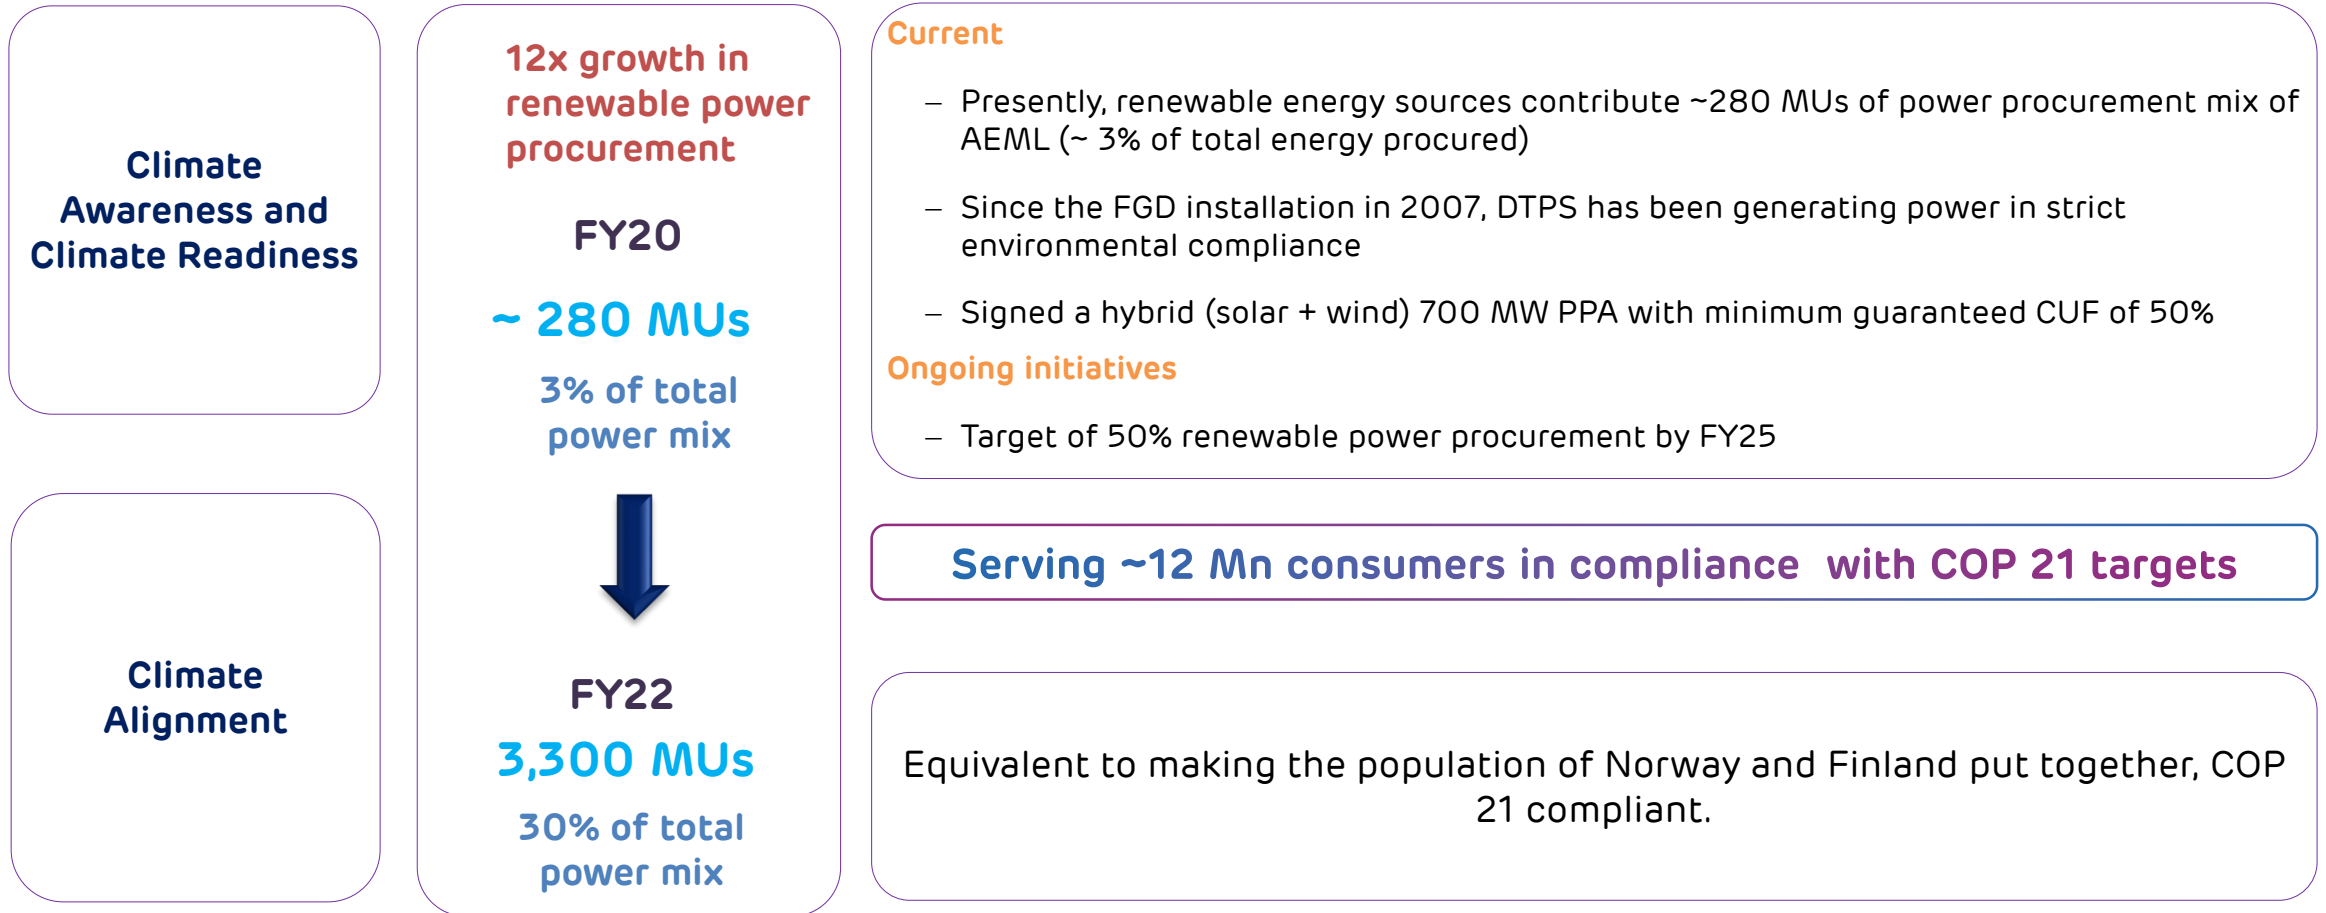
Climate Awareness and Climate Readiness

Climate Alignment

12x growth in renewable power procurement

FY20

~ 280 MUs

3% of total power mix

FY22

3,300 MUs

30% of total power mix

Current

– Presently, renewable energy sources contribute ~280 MUs of power procurement mix of AEML (~ 3% of total energy procured)

– Since the FGD installation in 2007, DTPS has been generating power in strict environmental compliance

– Signed a hybrid (solar + wind) 700 MW PPA with minimum guaranteed CUF of 50%

Ongoing initiatives

– Target of 50% renewable power procurement by FY25

Serving ~12 Mn consumers in compliance with COP 21 targets

Equivalent to making the population of Norway and Finland put together, COP 21 compliant.